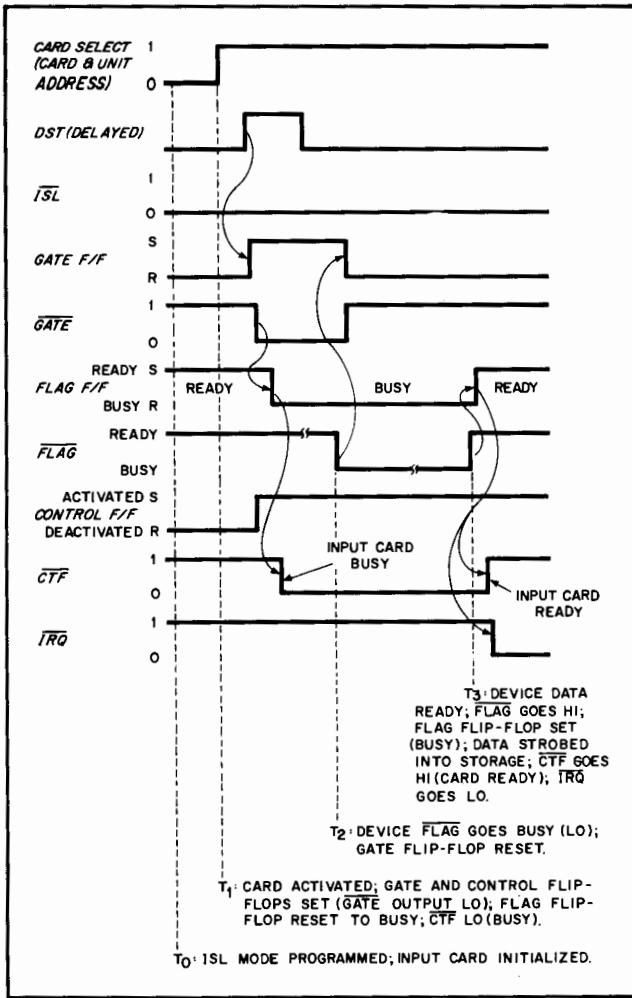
CARD SELECT (CARD & UNIT ADDRESS) 1 0

DST (DELAYED)

$\overline{ISL}$ 1 0

GATE F/F S R

$\overline{GATE}$ 1 0

READY S FLAG F/F BUSY R

READY BUSY READY

READY $\overline{FLAG}$ BUSY

ACTIVATED S CONTROL F/F DEACTIVATED R

$\overline{CTF}$ 1 0

INPUT CARD BUSY

INPUT CARD READY

$\overline{IRQ}$ 1 0

$T_3$: DEVICE DATA READY; $\overline{FLAG}$ GOES HI; FLAG FLIP-FLOP SET (BUSY); DATA STROBED INTO STORAGE; $\overline{CTF}$ GOES HI (CARD READY); $\overline{IRQ}$ GOES LO.

$T_2$: DEVICE $\overline{FLAG}$ GOES BUSY (LO); GATE FLIP-FLOP RESET.

$T_1$: CARD ACTIVATED; GATE AND CONTROL FLIP-FLOPS SET ($\overline{GATE}$ OUTPUT LO); FLAG FLIP-FLOP RESET TO BUSY; $\overline{CTF}$ LO (BUSY).

$T_0$: ISL MODE PROGRAMMED; INPUT CARD INITIALIZED.